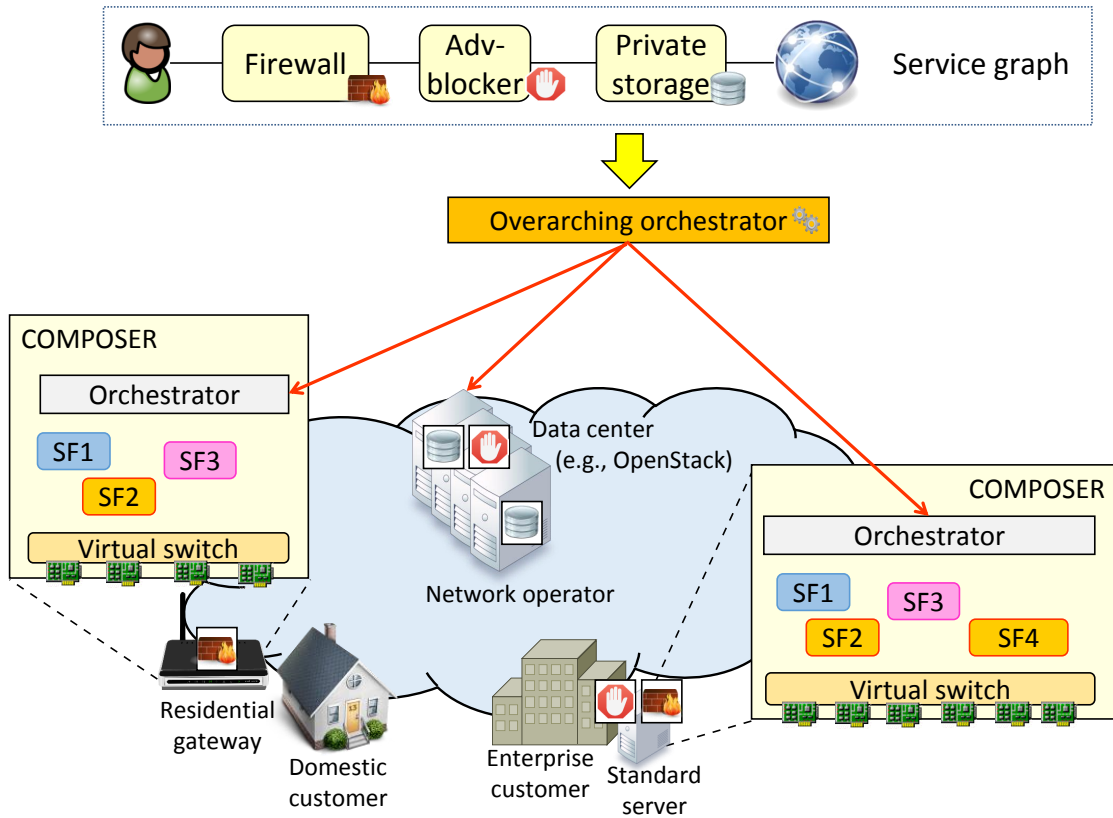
Firewall

Adv-blocker

Private storage

Service graph

Overarching orchestrator

COMPOSER

Orchestrator

SF1

SF3

SF2

Virtual switch

Data center (e.g., OpenStack)

Network operator

COMPOSER

Orchestrator

SF1

SF3

SF2

SF4

Virtual switch

Residential gateway

Domestic customer

Enterprise customer

Standard server